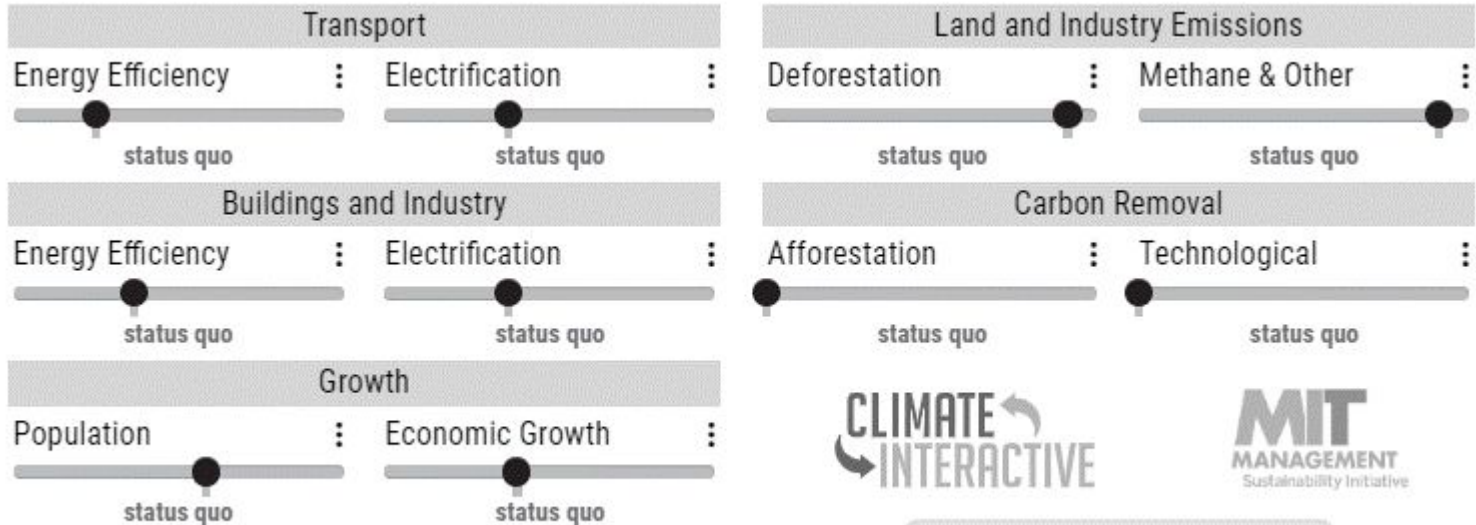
Transport

Energy Efficiency ⋮
status quo

Electrification ⋮
status quo

Buildings and Industry

Energy Efficiency ⋮
status quo

Electrification ⋮
status quo

Growth

Population ⋮
status quo

Economic Growth ⋮
status quo

Land and Industry Emissions

Deforestation ⋮
status quo

Methane & Other ⋮
status quo

Carbon Removal

Afforestation ⋮
status quo

Technological ⋮
status quo

CLIMATE INTERACTIVE

MIT MANAGEMENT Sustainability Initiative